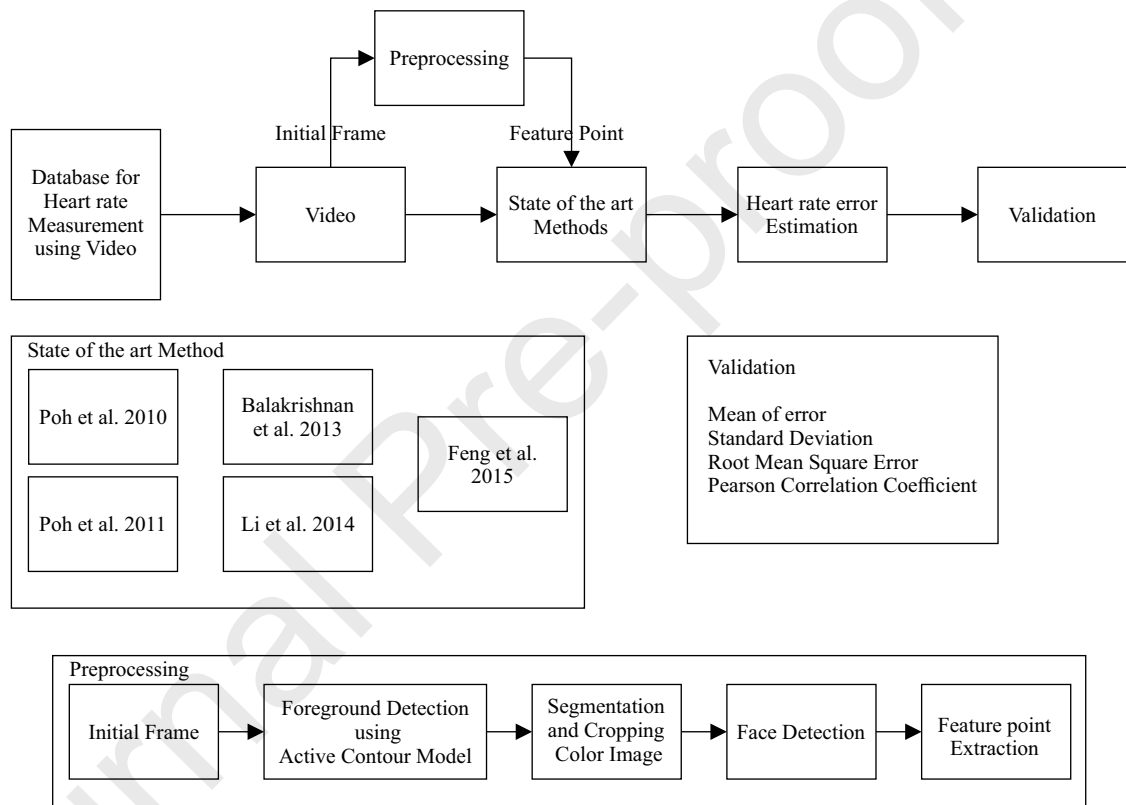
Preprocessing

Initial Frame

Feature Point

Database for Heart rate Measurement using Video

Video

State of the art Methods

Heart rate error Estimation

Validation

State of the art Method

Poh et al. 2010

Balakrishnan et al. 2013

Feng et al. 2015

Poh et al. 2011

Li et al. 2014

Validation

Mean of error
Standard Deviation
Root Mean Square Error
Pearson Correlation Coefficient

Preprocessing

Initial Frame

Foreground Detection using Active Contour Model

Segmentation and Cropping Color Image

Face Detection

Feature point Extraction

Journal Pre-proof